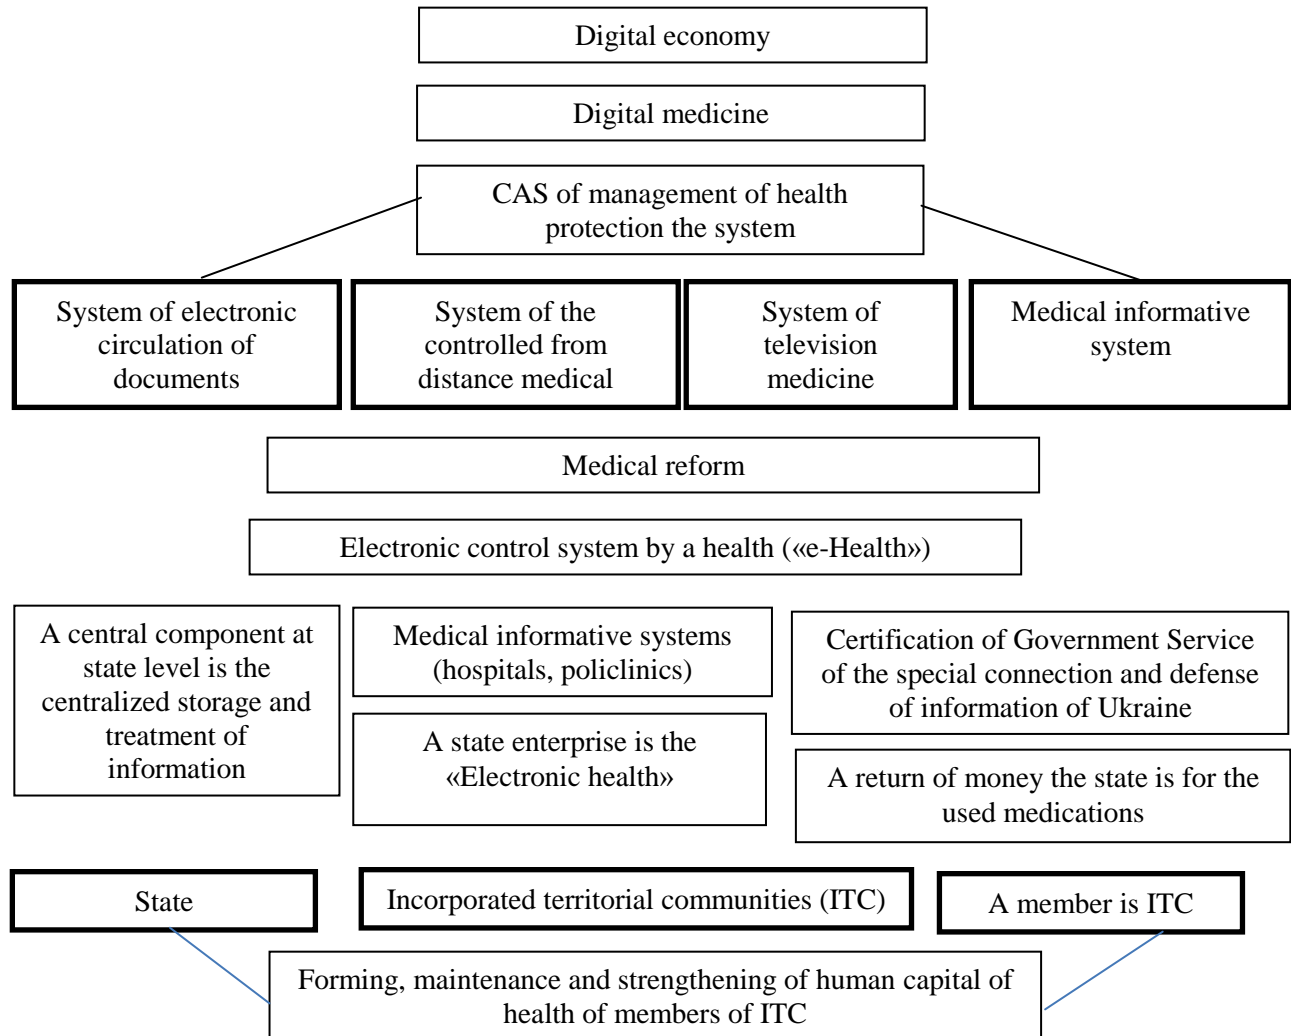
Digital economy

Digital medicine

CAS of management of health protection the system

System of electronic circulation of documents

System of the controlled from distance medical

System of television medicine

Medical informative system

Medical reform

Electronic control system by a health («e-Health»)

A central component at state level is the centralized storage and treatment of information

Medical informative systems (hospitals, policlinics)

A state enterprise is the «Electronic health»

Certification of Government Service of the special connection and defense of information of Ukraine

A return of money the state is for the used medications

State

Incorporated territorial communities (ITC)

A member is ITC

Forming, maintenance and strengthening of human capital of health of members of ITC